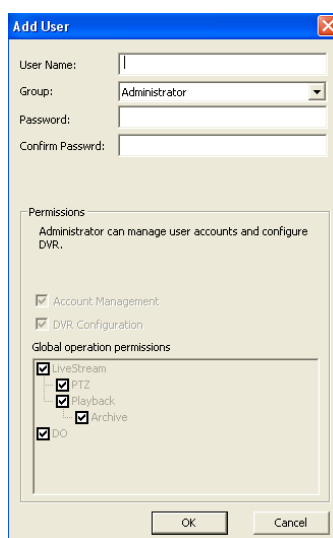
Add User

User Name:
Group: Administrator
Password:
Confirm Passwrd:

Permissions
Administrator can manage user accounts and configure DVR.

Account Management
DVR Configuration

Global operation permissions
LiveStream
PTZ
Playback
Archive
DO

OK
Cancel